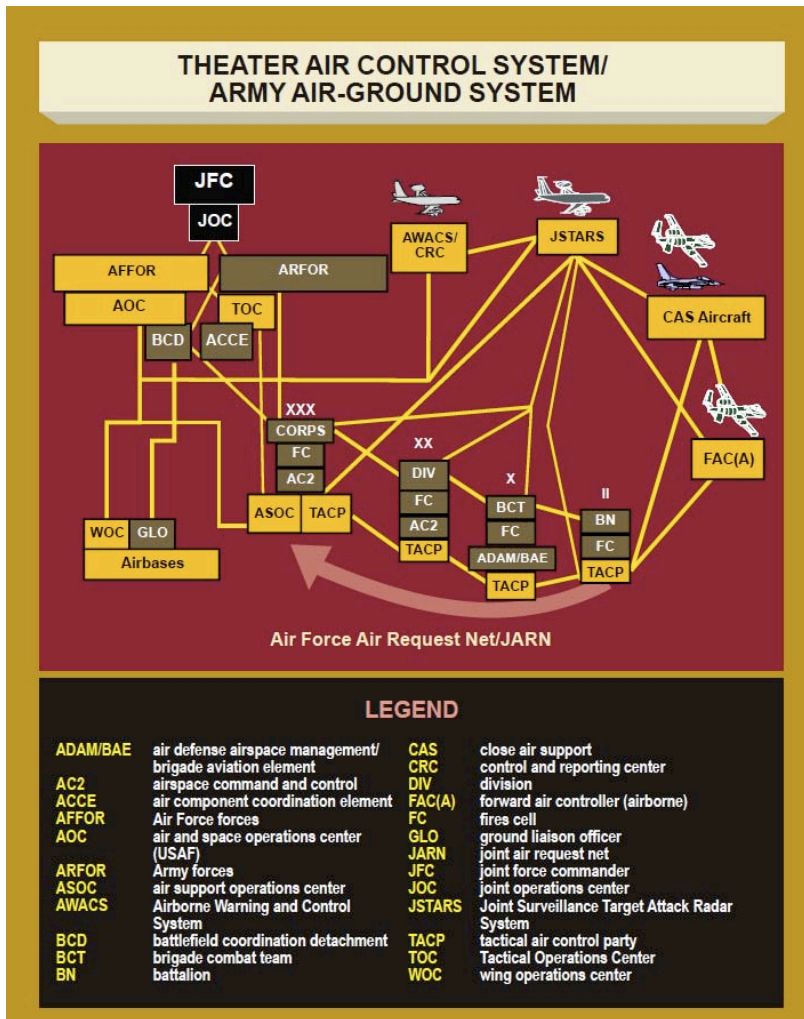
THEATER AIR CONTROL SYSTEM/
ARMY AIR-GROUND SYSTEM

JFC
JOC

AFFOR
AOC
BCD

ARFOR
TOC
ACCE

AWACS/
CRC

JSTARS

CAS Aircraft

FAC(A)

XXX
CORPS
FC
AC2
ASOC
TACP

XX
DIV
FC
AC2
TACP

X
BCT
FC
ADAM/BAE
TACP

II
BN
FC
TACP

WOC
GLO
Airbases

Air Force Air Request Net/JARN

LEGEND

| | |
|---|---|
| ADAM/BAE | air defense airspace management/ brigade aviation element |
| AC2 | airspace command and control |
| ACCE | air component coordination element |
| AFFOR | Air Force forces |
| AOC | air and space operations center (USAF) |
| ARFOR | Army forces |
| ASOC | air support operations center |
| AWACS | Airborne Warning and Control System |
| BCD | battlefield coordination detachment |
| BCT | brigade combat team |
| BN | battalion |
| CAS | close air support |
| CRC | control and reporting center |
| DIV | division |
| FAC(A) | forward air controller (airborne) |
| FC | fires cell |
| GLO | ground liaison officer |
| JARN | joint air request net |
| JFC | joint force commander |
| JOC | joint operations center |
| JSTARS | Joint Surveillance Target Attack Radar System |
| TACP | tactical air control party |
| TOC | Tactical Operations Center |
| WOC | wing operations center |